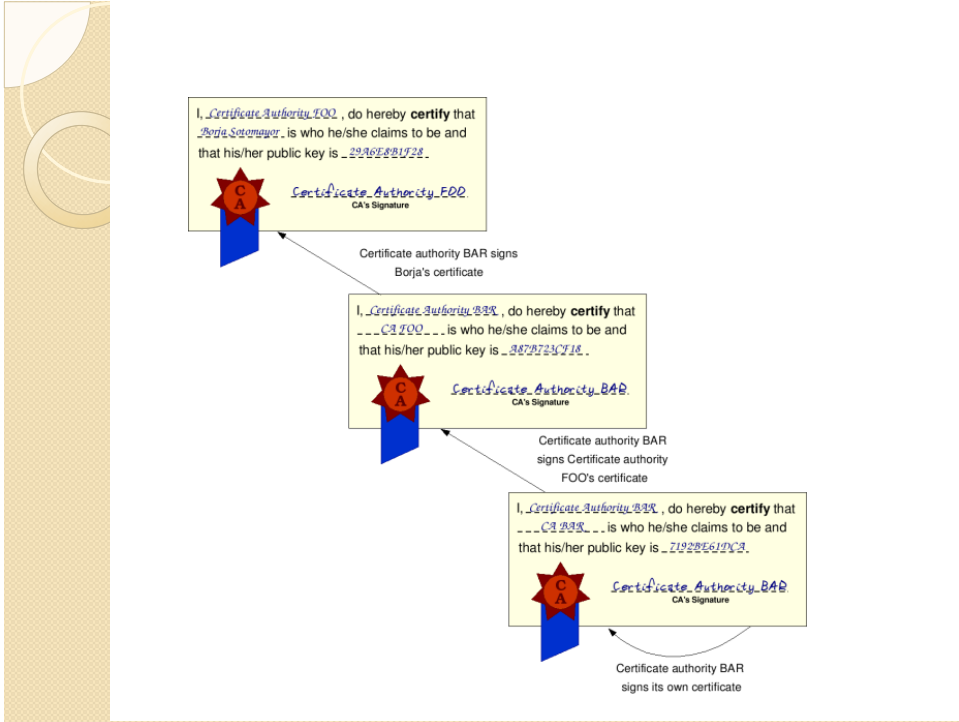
I, Certificate Authority FOO , do hereby **certify** that Borja Sotomayor is who he/she claims to be and that his/her public key is 29A6E8B1F28 .

CA

Certificate Authority FOO
CA's Signature

Certificate authority BAR signs Borja's certificate

I, Certificate Authority BAR , do hereby **certify** that CA FOO is who he/she claims to be and that his/her public key is 887B723CF18 .

CA

Certificate Authority BAR
CA's Signature

Certificate authority BAR signs Certificate authority FOO's certificate

I, Certificate Authority BAR , do hereby **certify** that CA BAR is who he/she claims to be and that his/her public key is 7192BE61DCA .

CA

Certificate Authority BAR
CA's Signature

Certificate authority BAR signs its own certificate